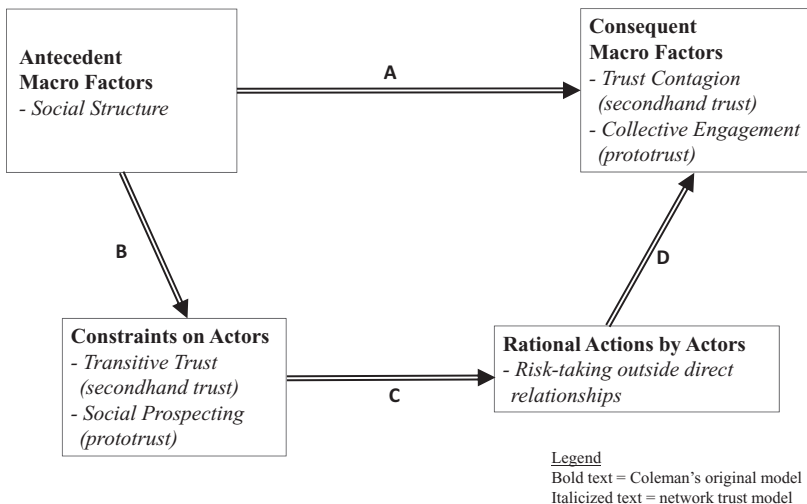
**Antecedent Macro Factors**
- *Social Structure*

A

**Consequent Macro Factors**
- *Trust Contagion (secondhand trust)*
- *Collective Engagement (prototrust)*

B

D

**Constraints on Actors**
- *Transitive Trust (secondhand trust)*
- *Social Prospecting (prototrust)*

C

**Rational Actions by Actors**
- *Risk-taking outside direct relationships*

Legend
Bold text = Coleman's original model
Italicized text = network trust model